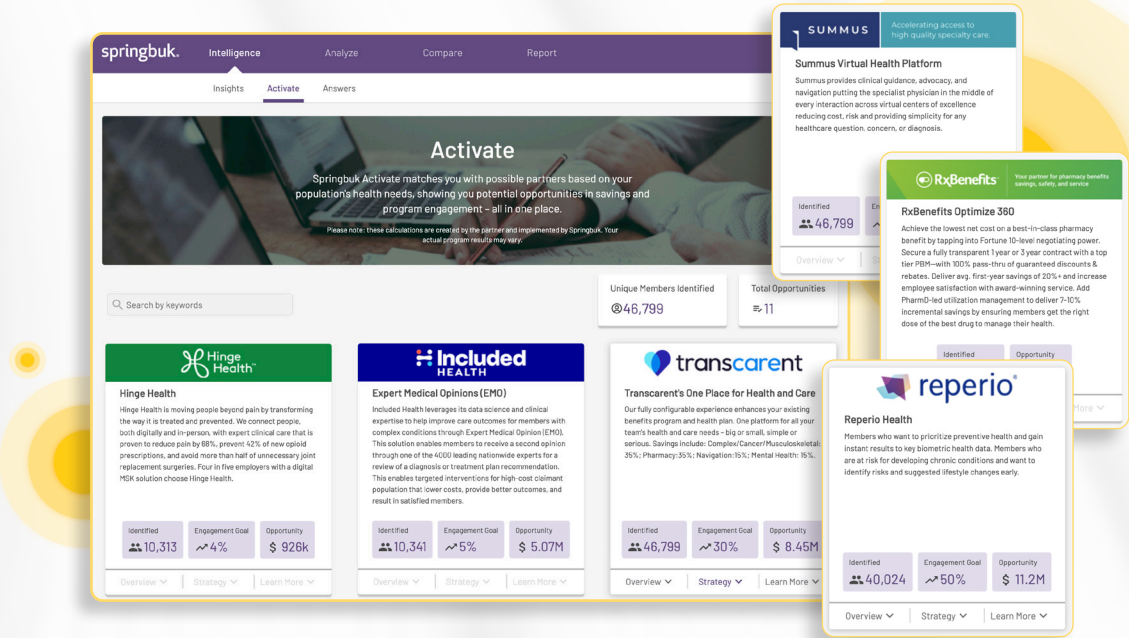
springbuk. Intelligence Analyze Compare Report

Insights Activate Answers

Activate

Springbuk Activate matches you with possible partners based on your population's health needs, showing you potential opportunities in savings and program engagement – all in one place.

Please note: these calculations are created by the partner and implemented by Springbuk. Your actual program results may vary.

Search by keywords

Unique Members Identified
46,799

Total Opportunities
11

Hinge Health

Hinge Health

Hinge Health is moving people beyond pain by transforming the way it is treated and prevented. We connect people, both digitally and in-person, with expert clinical care that is proven to reduce pain by 68%, prevent 42% of new opioid prescriptions, and avoid more than half of unnecessary joint replacement surgeries. Four in five employers with a digital MSK solution choose Hinge Health.

Identified 10,313 | Engagement Goal 4% | Opportunity $ 926k

Overview | Strategy | Learn More

Included HEALTH

Expert Medical Opinions (EMO)

Included Health leverages its data science and clinical expertise to help improve care outcomes for members with complex conditions through Expert Medical Opinion (EMO). This solution enables members to receive a second opinion through one of the 4000 leading nationwide experts for a review of a diagnosis or treatment plan recommendation. This enables targeted interventions for high-cost claimant population that lower costs, provide better outcomes, and result in satisfied members.

Identified 10,341 | Engagement Goal 5% | Opportunity $ 5.07M

Overview | Strategy | Learn More

transcarent

Transcarent's One Place for Health and Care

Our fully configurable experience enhances your existing benefits program and health plan. One platform for all your team's health and care needs – big or small, simple or serious. Savings include: Complex/Cancer/Musculoskeletal: 35%; Pharmacy:35%; Navigation:15%; Mental Health: 15%.

Identified 46,799 | Engagement Goal 30% | Opportunity $ 8.45M

Overview | Strategy | Learn More

SUMMUS

Accelerating access to high quality specialty care.

Summus Virtual Health Platform

Summus provides clinical guidance, advocacy, and navigation putting the specialist physician in the middle of every interaction across virtual centers of excellence reducing cost, risk and providing simplicity for any healthcare question, concern, or diagnosis.

Identified 46,799 | En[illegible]

Overview

RxBenefits

Your partner for pharmacy benefits savings, safety, and service

RxBenefits Optimize 360

Achieve the lowest net cost on a best-in-class pharmacy benefit by tapping into Fortune 10-level negotiating power. Secure a fully transparent 1 year or 3 year contract with a top tier PBM—with 100% pass-thru of guaranteed discounts & rebates. Deliver avg. first-year savings of 20%+ and increase employee satisfaction with award-winning service. Add PharmD-led utilization management to deliver 7-10% incremental savings by ensuring members get the right dose of the best drug to manage their health.

Identified | Opportunity

More

reperio

Reperio Health

Members who want to prioritize preventive health and gain instant results to key biometric health data. Members who are at risk for developing chronic conditions and want to identify risks and suggested lifestyle changes early.

Identified 40,024 | Engagement Goal 50% | Opportunity $ 11.2M

Overview | Strategy | Learn More